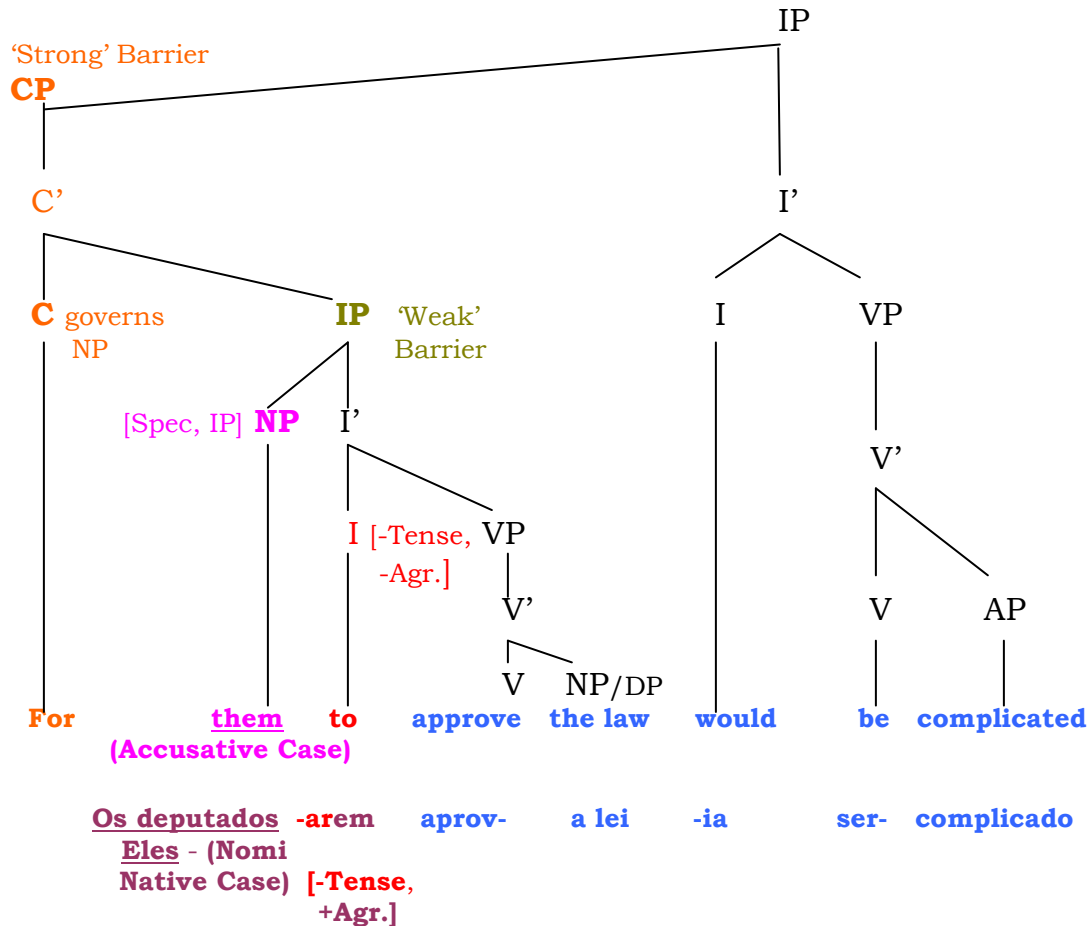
IP

'Strong' Barrier
CP

C'

I'

C governs NP

IP 'Weak' Barrier

I

VP

[Spec, IP] NP

I'

V'

I [-Tense, -Agr.]

VP

V'

V

AP

V

NP/DP

For them to approve the law would be complicated
(Accusative Case)

Os deputados -arem aprov- a lei -ia ser- complicado
Eles - (Nomi Native Case) [-Tense, +Agr.]